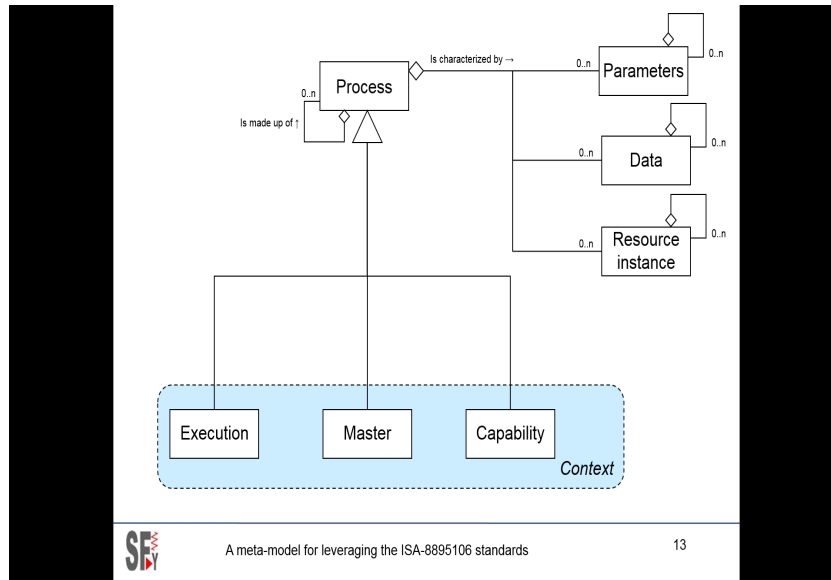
Process

Is characterized by →

0..n

Parameters

0..n

0..n

Is made up of ↑

0..n

Data

0..n

0..n

Resource instance

0..n

Execution

Master

Capability

Context

SFY

A meta-model for leveraging the ISA-8895106 standards

13